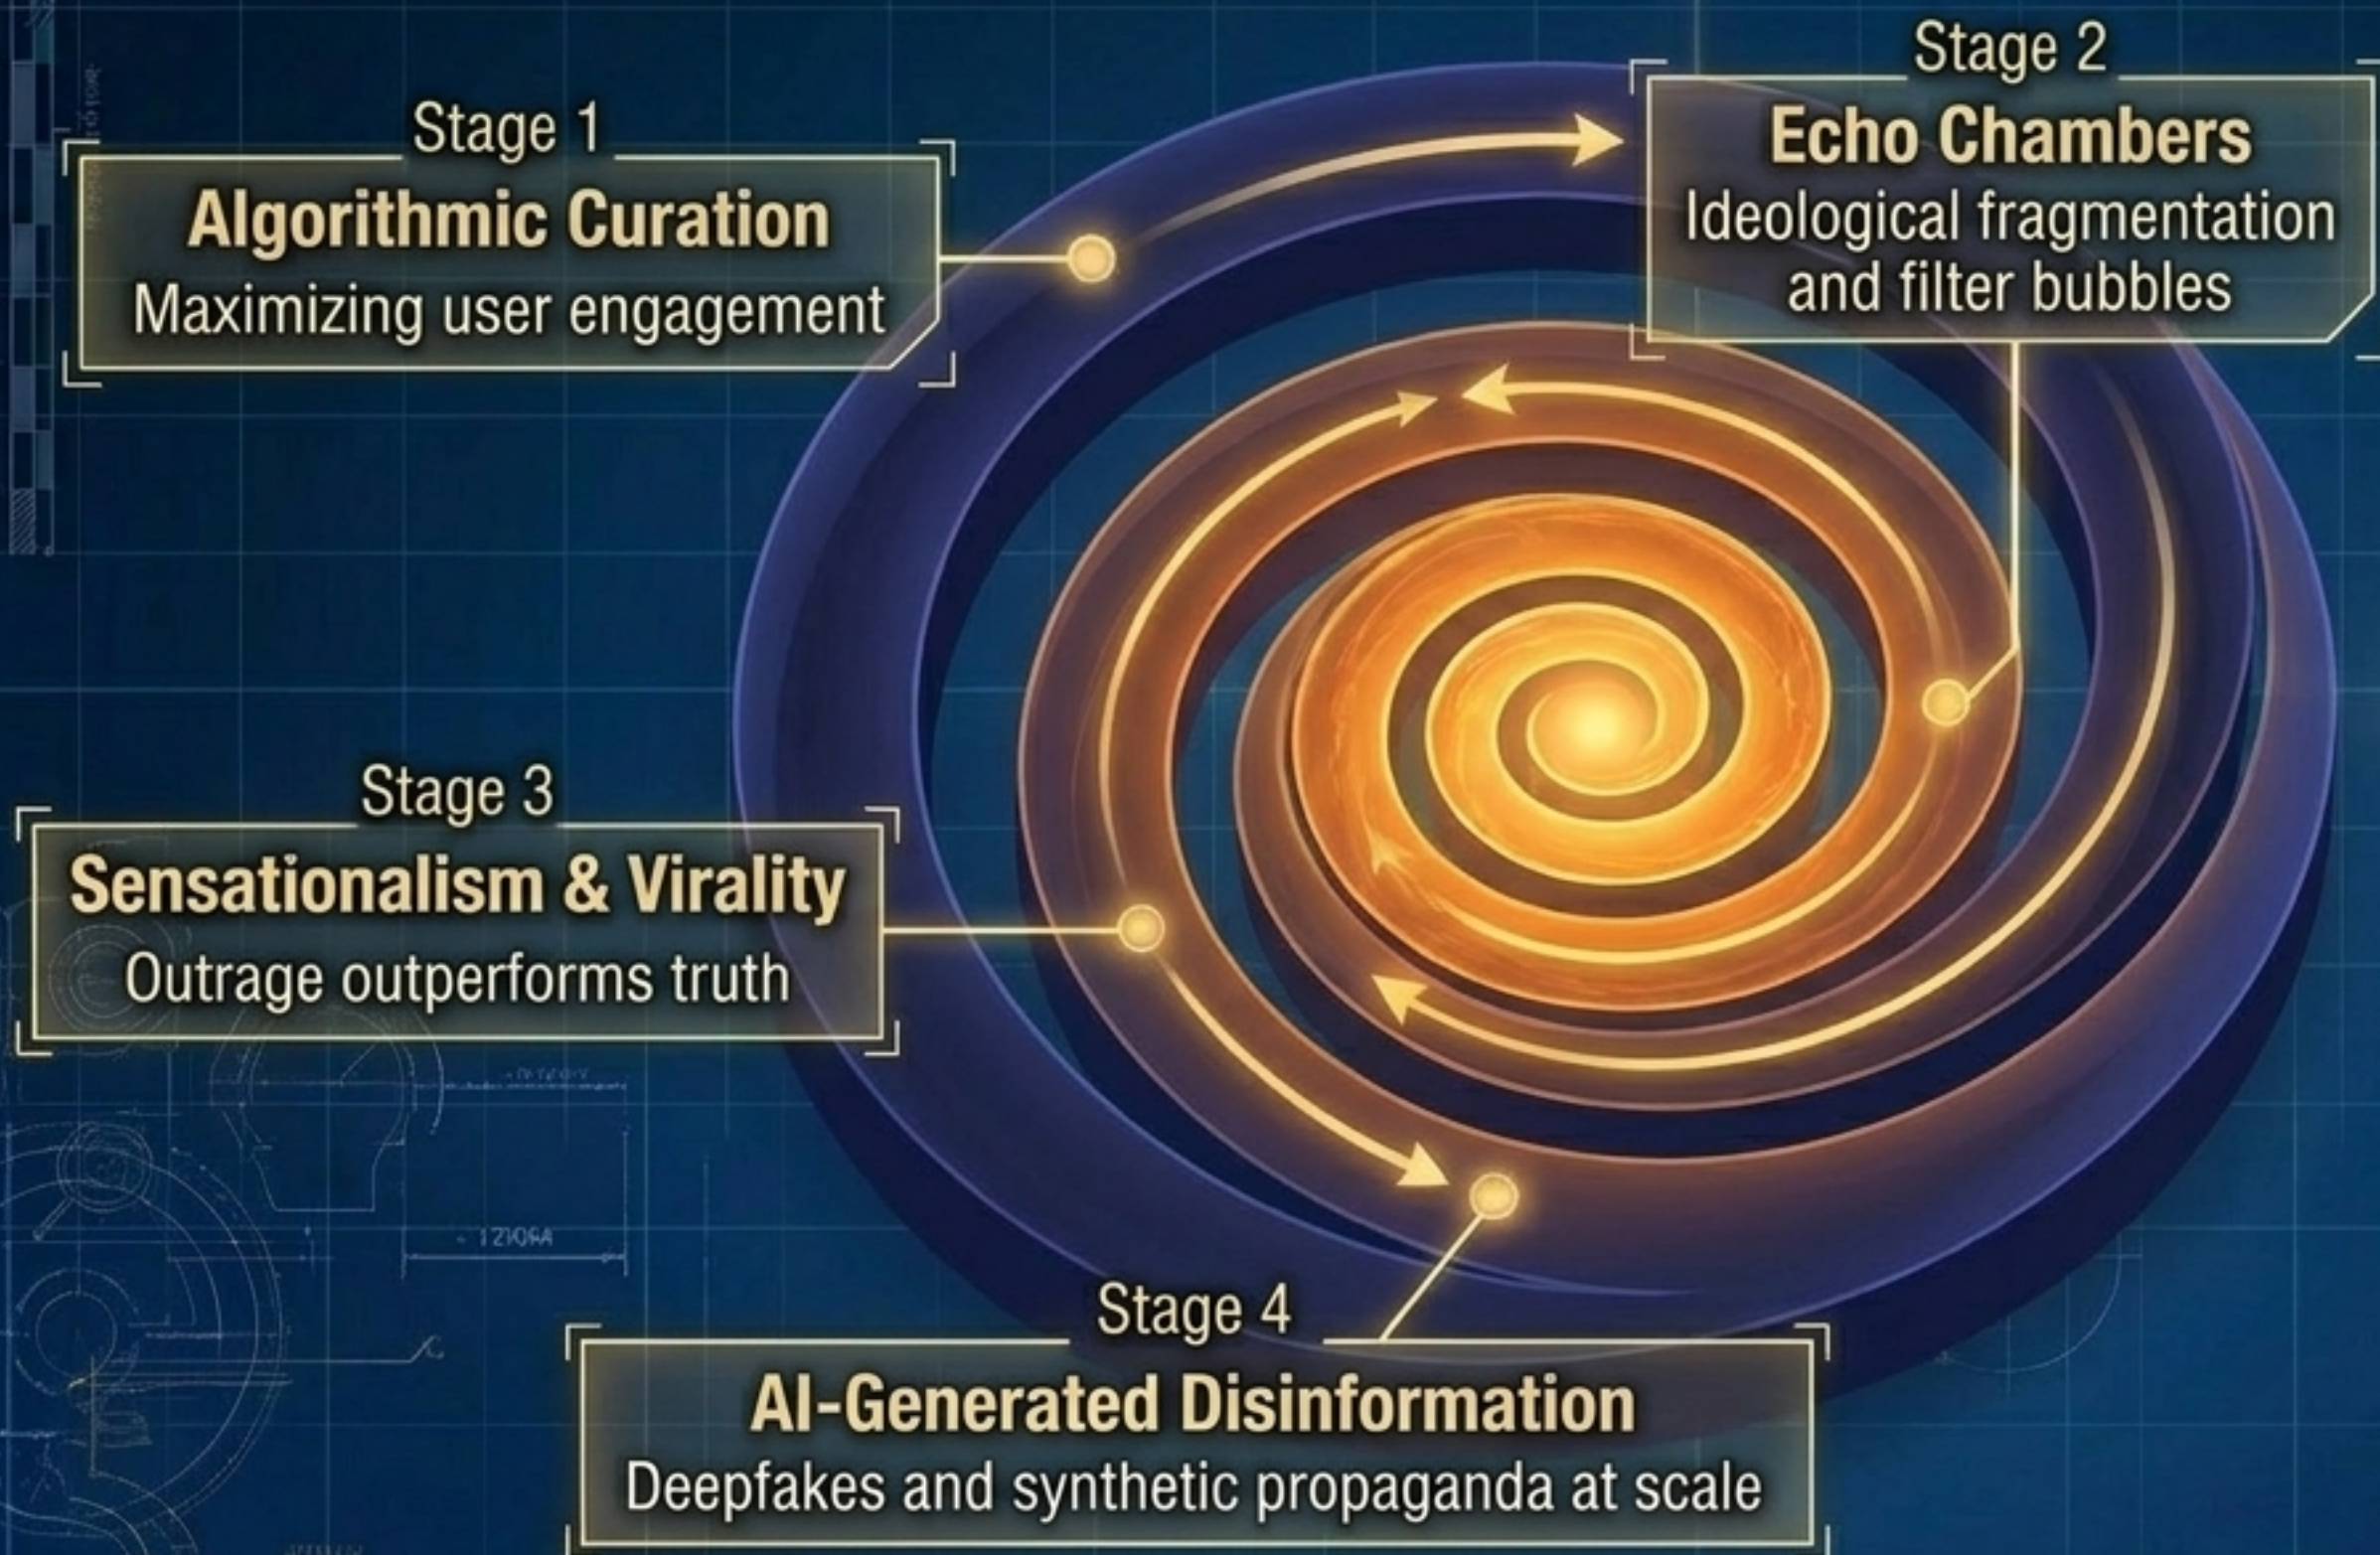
Stage 1
Algorithmic Curation
Maximizing user engagement

Stage 2
Echo Chambers
Ideological fragmentation and filter bubbles

Stage 3
Sensationalism & Virality
Outrage outperforms truth

Stage 4
AI-Generated Disinformation
Deepfakes and synthetic propaganda at scale